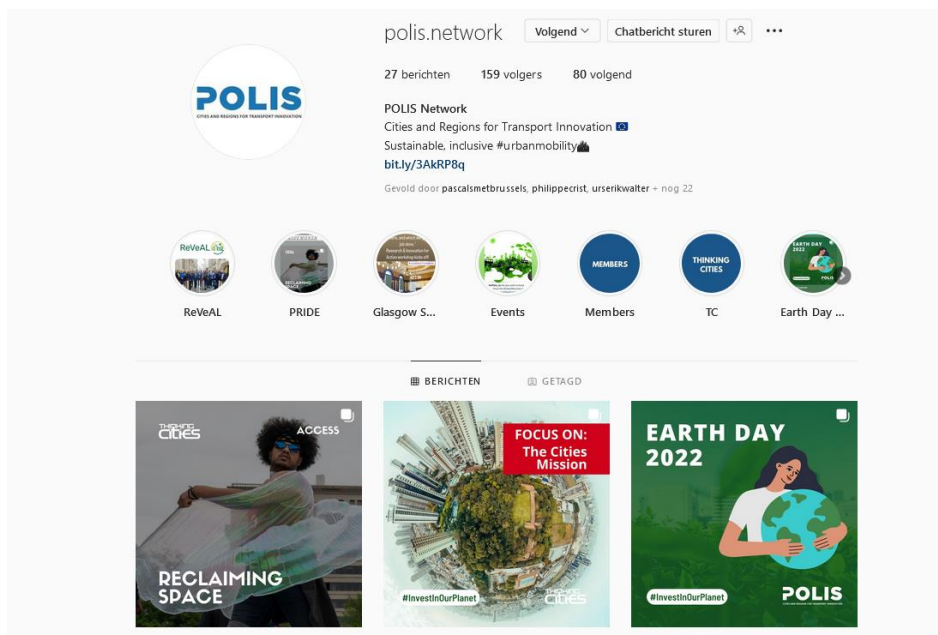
POLIS
CITIES AND REGIONS FOR TRANSPORT INNOVATION

polis.network Volgend Chatbericht sturen

27 berichten 159 volgers 80 volgend

POLIS Network
Cities and Regions for Transport Innovation 🇪🇺
Sustainable, inclusive #urbanmobility
bit.ly/3AkRP8q
Gevold door pascalsmetbrussels, philippecrist, urserikwalter + nog 22

ReVeAL
ReVeAL

RECLAIMING SPACE
PRIDE

Glasgow S...

Events

MEMBERS
Members

THINKING CITIES
TC

EARTH DAY 2022
Earth Day ...

BERICHTEN GETAGD

THINKING CITIES ACCESS
RECLAIMING SPACE

FOCUS ON: The Cities Mission
#InvestInOurPlanet
THINKING CITIES

EARTH DAY 2022
#InvestInOurPlanet
POLIS